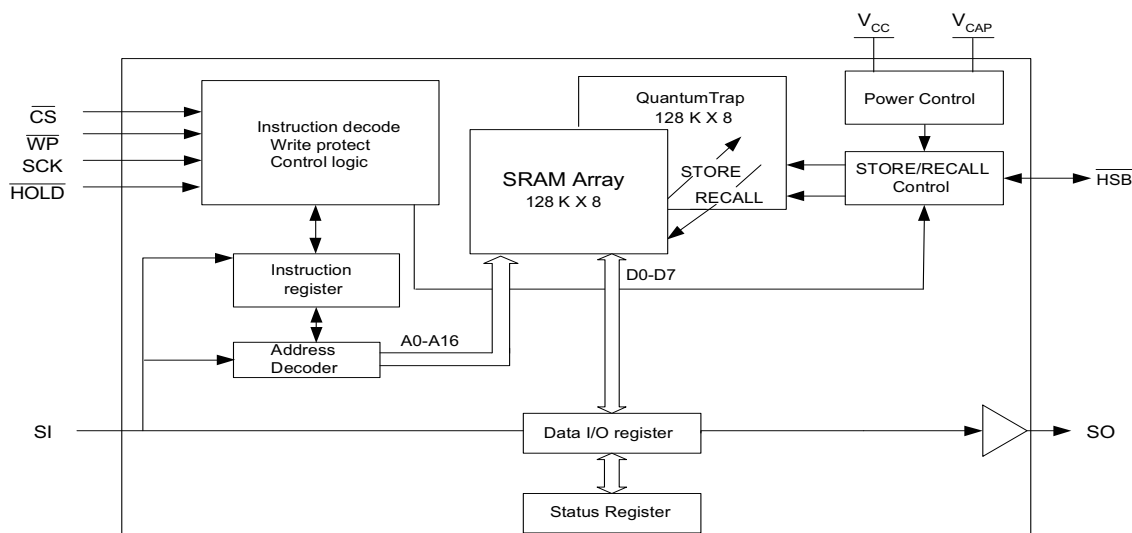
$V_{CC}$
$V_{CAP}$
$\overline{CS}$
$\overline{WP}$
SCK
$\overline{HOLD}$
Instruction decode
Write protect
Control logic
QuantumTrap
128 K X 8
Power Control
SRAM Array
128 K X 8
STORE
RECALL
STORE/RECALL
Control
$\overline{HSB}$
Instruction
register
D0-D7
A0-A16
Address
Decoder
SI
Data I/O register
SO
Status Register